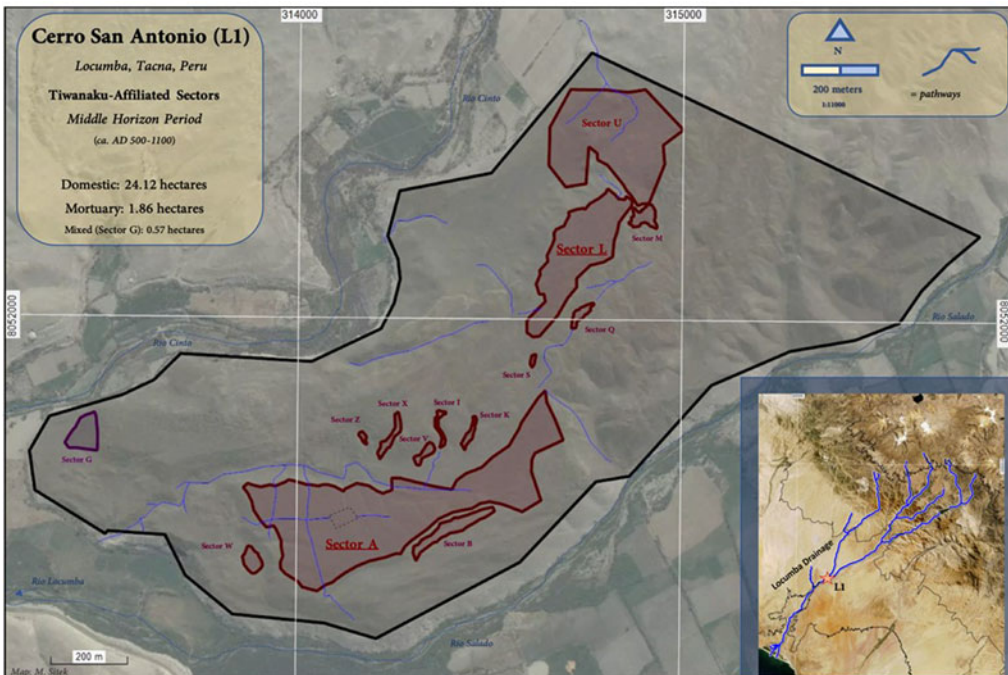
314000

315000

Cerro San Antonio (L1)

Locumba, Tacna, Peru

Tiwanaku-Affiliated Sectors

Middle Horizon Period

(ca. AD 500-1100)

Domestic: 24.12 hectares

Mortuary: 1.86 hectares

Mixed (Sector G): 0.57 hectares

N

200 meters

1:11000

= pathways

Rio Cinto

Sector U

Sector M

Sector L

8052000

8052000

Sector Q

Rio Salado

Rio Cinto

Sector S

Sector X

Sector Z

Sector T

Sector K

Sector Y

Sector G

Sector W

Sector A

Sector B

Rio Locumba

Rio Salado

200 m

Map: M. Sitek

Locumba Drainage

L1